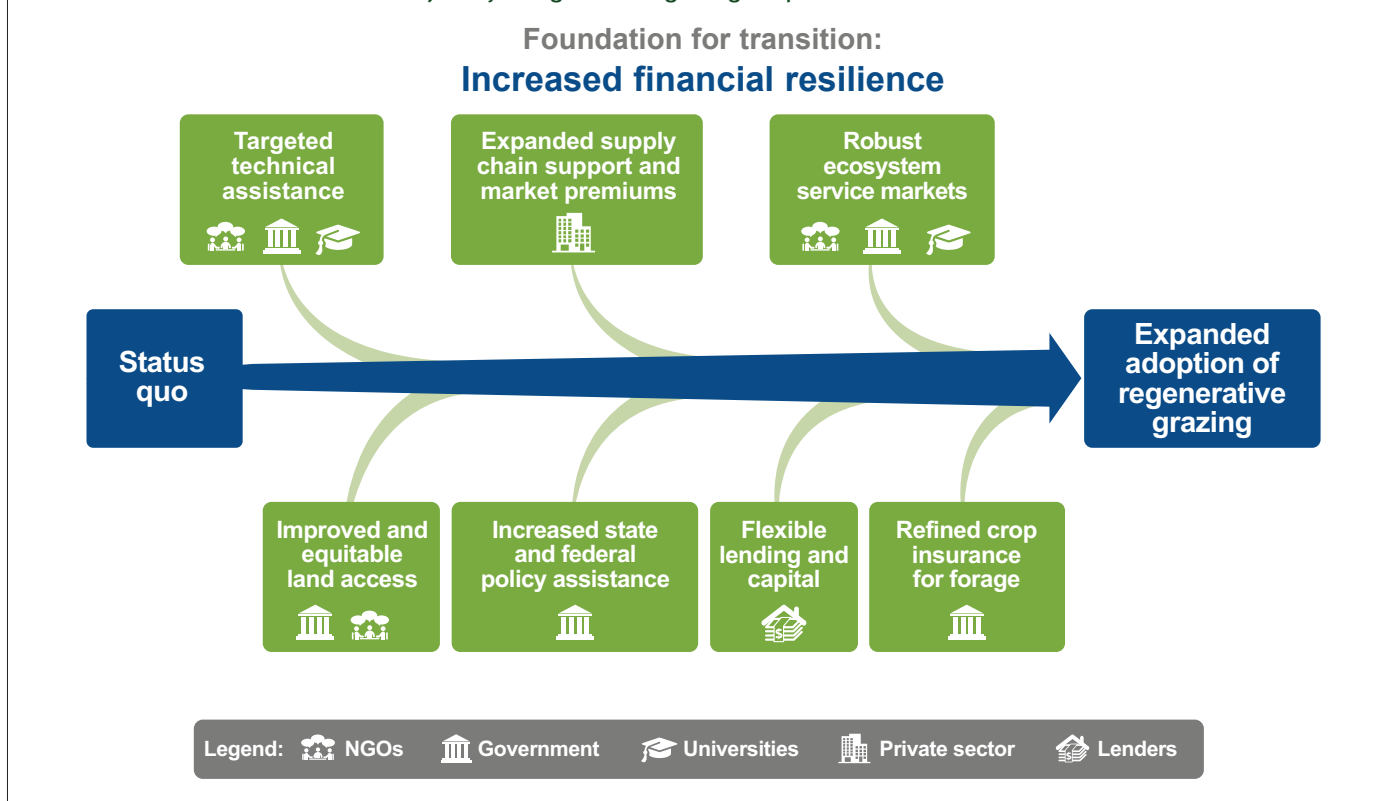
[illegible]

Foundation for transition:
Increased financial resilience

Targeted technical assistance

Expanded supply chain support and market premiums

Robust ecosystem service markets

Status quo

Expanded adoption of regenerative grazing

Improved and equitable land access

Increased state and federal policy assistance

Flexible lending and capital

Refined crop insurance for forage

Legend: NGOs Government Universities Private sector Lenders